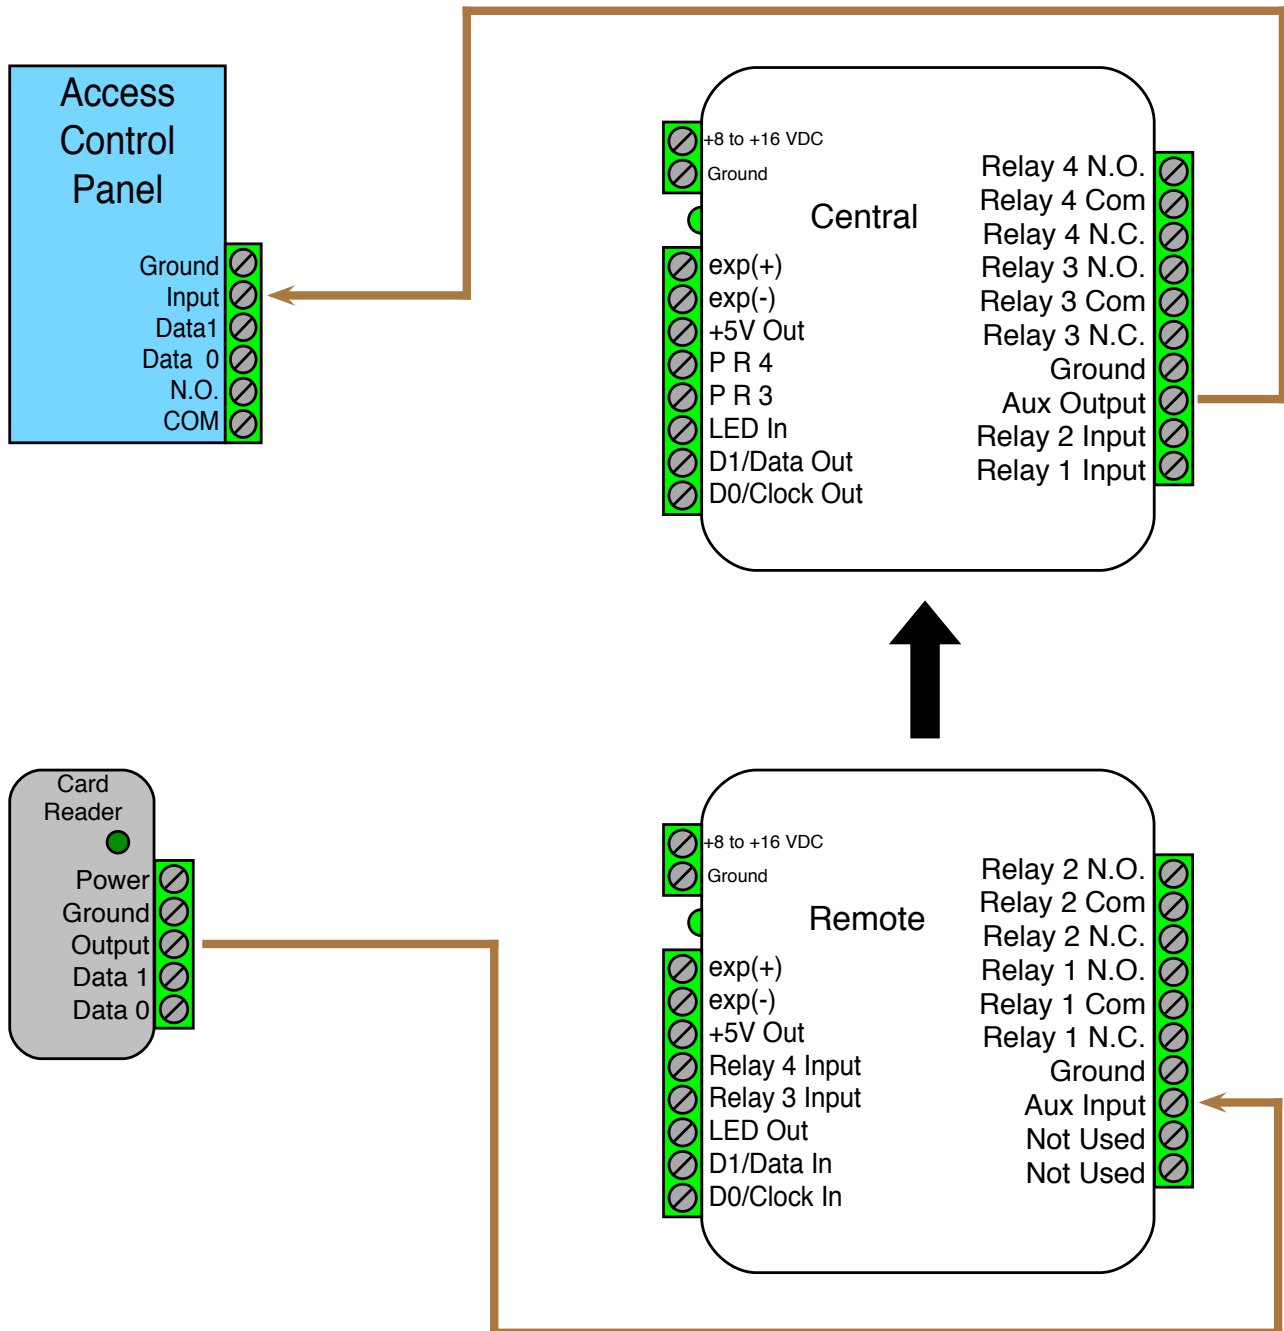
Access Control Panel

Ground
Input
Data1
Data 0
N.O.
COM

+8 to +16 VDC
Ground

Central

exp(+)
exp(-)
+5V Out
P R 4
P R 3
LED In
D1/Data Out
D0/Clock Out

Relay 4 N.O.
Relay 4 Com
Relay 4 N.C.
Relay 3 N.O.
Relay 3 Com
Relay 3 N.C.
Ground
Aux Output
Relay 2 Input
Relay 1 Input

Card Reader

Power
Ground
Output
Data 1
Data 0

+8 to +16 VDC
Ground

Remote

exp(+)
exp(-)
+5V Out
Relay 4 Input
Relay 3 Input
LED Out
D1/Data In
D0/Clock In

Relay 2 N.O.
Relay 2 Com
Relay 2 N.C.
Relay 1 N.O.
Relay 1 Com
Relay 1 N.C.
Ground
Aux Input
Not Used
Not Used